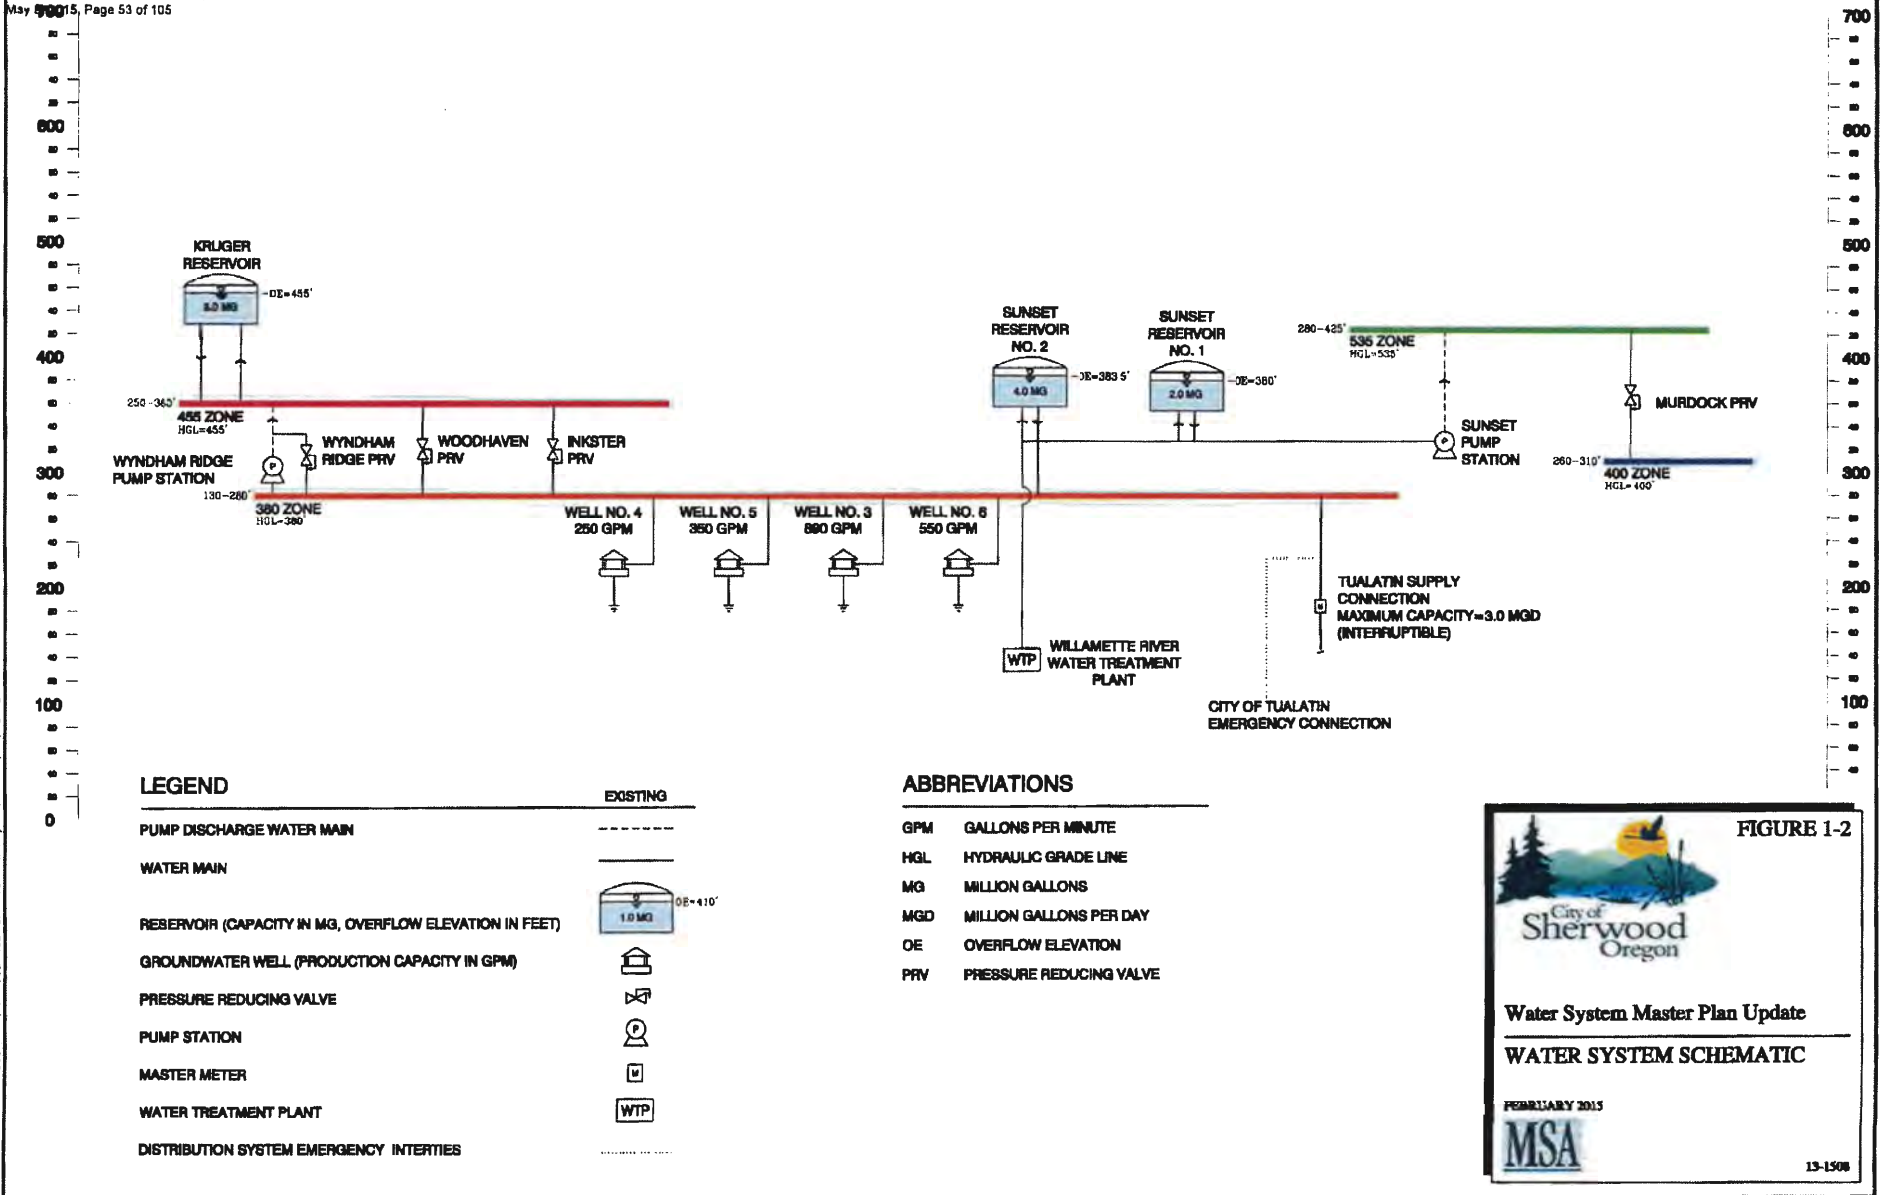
May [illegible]15, Page 53 of 105

700
600
500
400
300
200
100
0

700
600
500
400
300
200
100

KRUGER RESERVOIR
5.0 MG
OE=455'

250-365'
455 ZONE
HGL=455'

WYNDHAM RIDGE PUMP STATION
WYNDHAM RIDGE PRV
WOODHAVEN PRV
INKSTER PRV

130-280'
380 ZONE
HGL=380

WELL NO. 4
250 GPM
WELL NO. 5
350 GPM
WELL NO. 3
880 GPM
WELL NO. 6
550 GPM

SUNSET RESERVOIR NO. 2
4.0 MG
OE=383.5'

SUNSET RESERVOIR NO. 1
2.0 MG
OE=380'

WTP
WILLAMETTE RIVER WATER TREATMENT PLANT

280-425'
535 ZONE
HGL=535'

SUNSET PUMP STATION

MURDOCK PRV

260-310'
400 ZONE
HGL=400'

TUALATIN SUPPLY CONNECTION
MAXIMUM CAPACITY=3.0 MGD
(INTERRUPTIBLE)

CITY OF TUALATIN EMERGENCY CONNECTION

LEGEND
EXISTING
PUMP DISCHARGE WATER MAIN
WATER MAIN
RESERVOIR (CAPACITY IN MG, OVERFLOW ELEVATION IN FEET)
1.0 MG
OE=410'
GROUNDWATER WELL (PRODUCTION CAPACITY IN GPM)
PRESSURE REDUCING VALVE
PUMP STATION
MASTER METER
WATER TREATMENT PLANT
WTP
DISTRIBUTION SYSTEM EMERGENCY INTERTIES

ABBREVIATIONS
GPM GALLONS PER MINUTE
HGL HYDRAULIC GRADE LINE
MG MILLION GALLONS
MGD MILLION GALLONS PER DAY
OE OVERFLOW ELEVATION
PRV PRESSURE REDUCING VALVE

FIGURE 1-2
City of Sherwood Oregon
Water System Master Plan Update
WATER SYSTEM SCHEMATIC
FEBRUARY 2015
MSA
13-1508